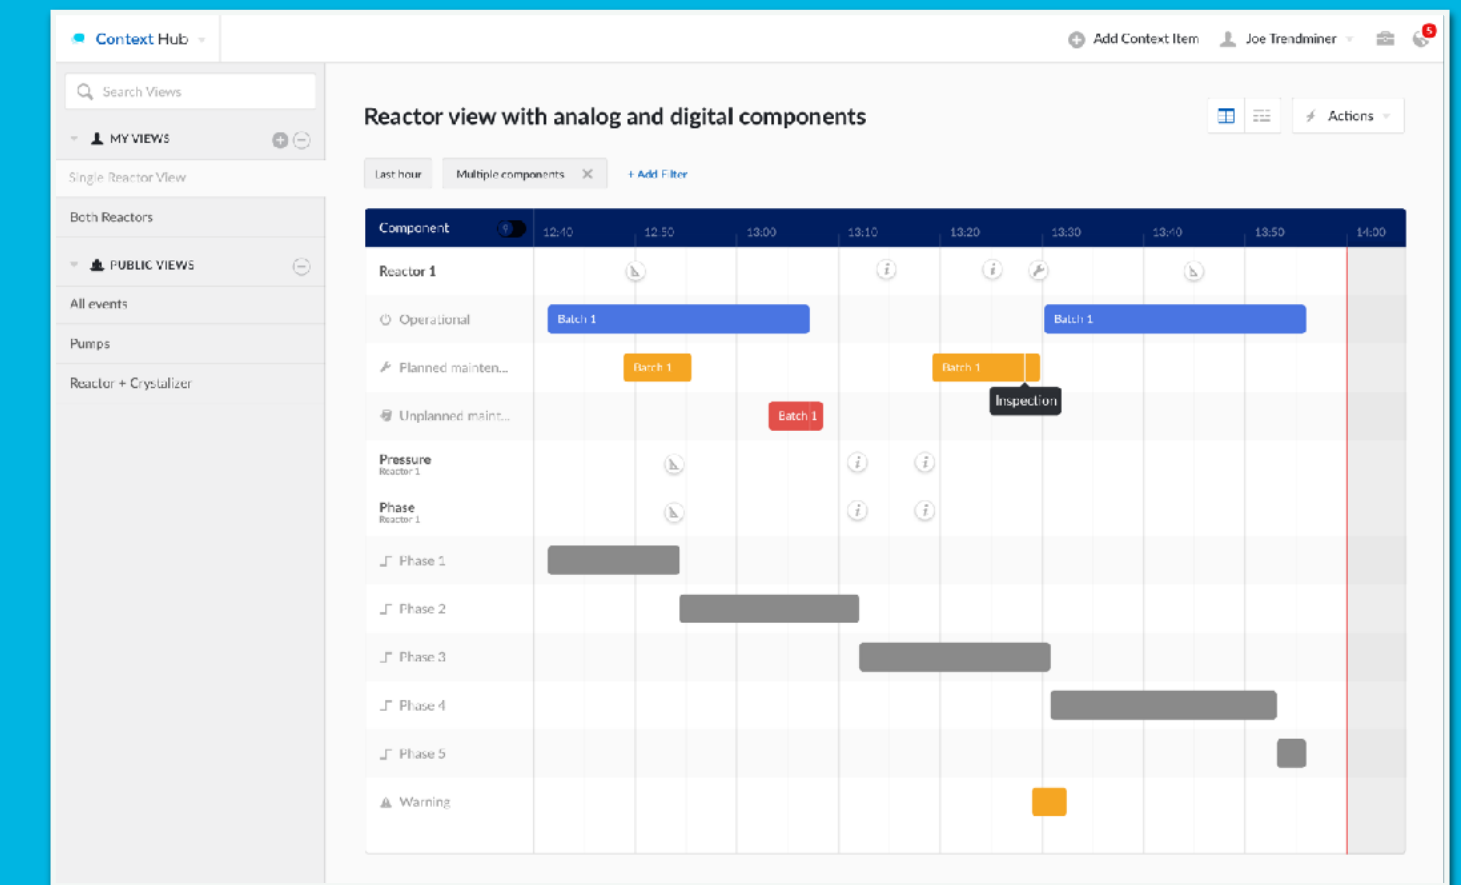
Context Hub

Add Context Item
Joe Trendminer
5

Search Views

MY VIEWS

Single Reactor View

Both Reactors

PUBLIC VIEWS

All events

Pumps

Reactor + Crystalizer

Reactor view with analog and digital components

Actions

Last hour
Multiple components
+ Add Filter

| Component | 12:40 | 12:50 | 13:00 | 13:10 | 13:20 | 13:30 | 13:40 | 13:50 | 14:00 |
|---|---|---|---|---|---|---|---|---|---|

Reactor 1
Operational
Batch 1
Batch 1
Planned mainten...
Batch 1
Batch 1
Inspection
Unplanned maint...
Batch 1
Pressure
Reactor 1
Phase
Reactor 1
Phase 1
Phase 2
Phase 3
Phase 4
Phase 5
Warning